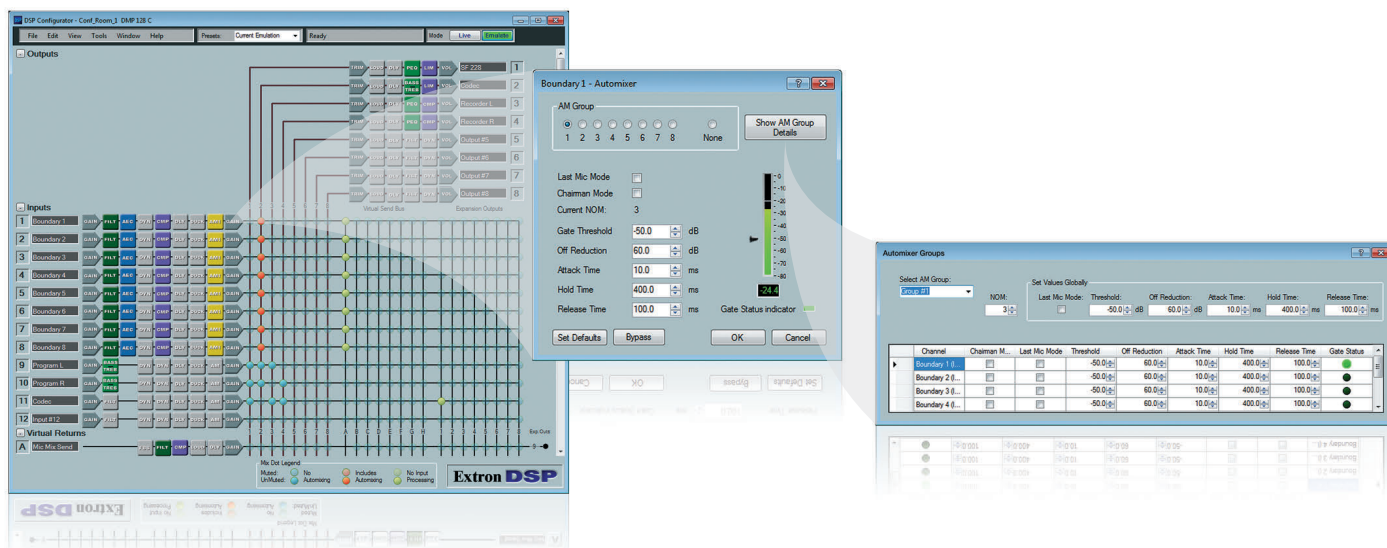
DSP Configurator - Conf_Room_1 DMP 128 C

File Edit View Tools Window Help Presets: Current Emulation Ready Mode Live Emulate

Outputs

SF 228 1
Codec 2
Recorder L 3
Recorder R 4
Output #5 5
Output #6 6
Output #7 7
Output #8 8

Virtual Send Bus Expansion Outputs

Inputs

1 Boundary 1
2 Boundary 2
3 Boundary 3
4 Boundary 4
5 Boundary 5
6 Boundary 6
7 Boundary 7
8 Boundary 8
9 Program L
10 Program R
11 Codec
12 Input #12

Virtual Returns

A Mic Mix Send

Mix Dot Legend
Muted: No Automixing Includes Automixing No Input Processing
Un-Muted:

Extron DSP

Boundary 1 - Automixer

AM Group
1 2 3 4 5 6 7 8 None

Show AM Group Details

Last Mic Mode
Chairman Mode
Current NOM: 3

Gate Threshold -50.0 dB
Off Reduction 60.0 dB
Attack Time 10.0 ms
Hold Time 400.0 ms
Release Time 100.0 ms

-24.4

Gate Status indicator

Set Defaults Bypass OK Cancel

Automixer Groups

Select AM Group: Group #1
NOM: 3

Set Values Globally
Last Mic Mode: Threshold: -50.0 dB Off Reduction: 60.0 dB Attack Time: 10.0 ms Hold Time: 400.0 ms Release Time: 100.0 ms

| Channel | Chairman M... | Last Mic Mode | Threshold | Off Reduction | Attack Time | Hold Time | Release Time | Gate Status |
|---|---|---|---|---|---|---|---|---|
| Boundary 1 (I... | | | -50.0 | 60.0 | 10.0 | 400.0 | 100.0 | |
| Boundary 2 (I... | | | -50.0 | 60.0 | 10.0 | 400.0 | 100.0 | |
| Boundary 3 (I... | | | -50.0 | 60.0 | 10.0 | 400.0 | 100.0 | |
| Boundary 4 (I... | | | -50.0 | 60.0 | 10.0 | 400.0 | 100.0 | |